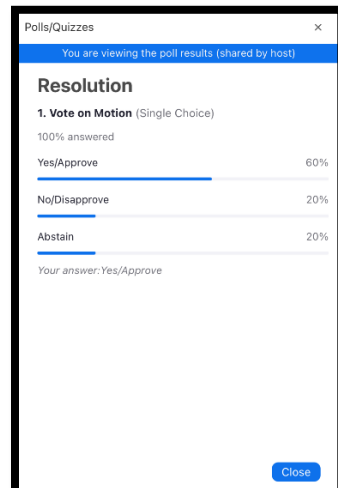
Polls/Quizzes ×

You are viewing the poll results (shared by host)

Resolution

1. Vote on Motion (Single Choice)

100% answered

Yes/Approve 60%

No/Disapprove 20%

Abstain 20%

Your answer:Yes/Approve

Close